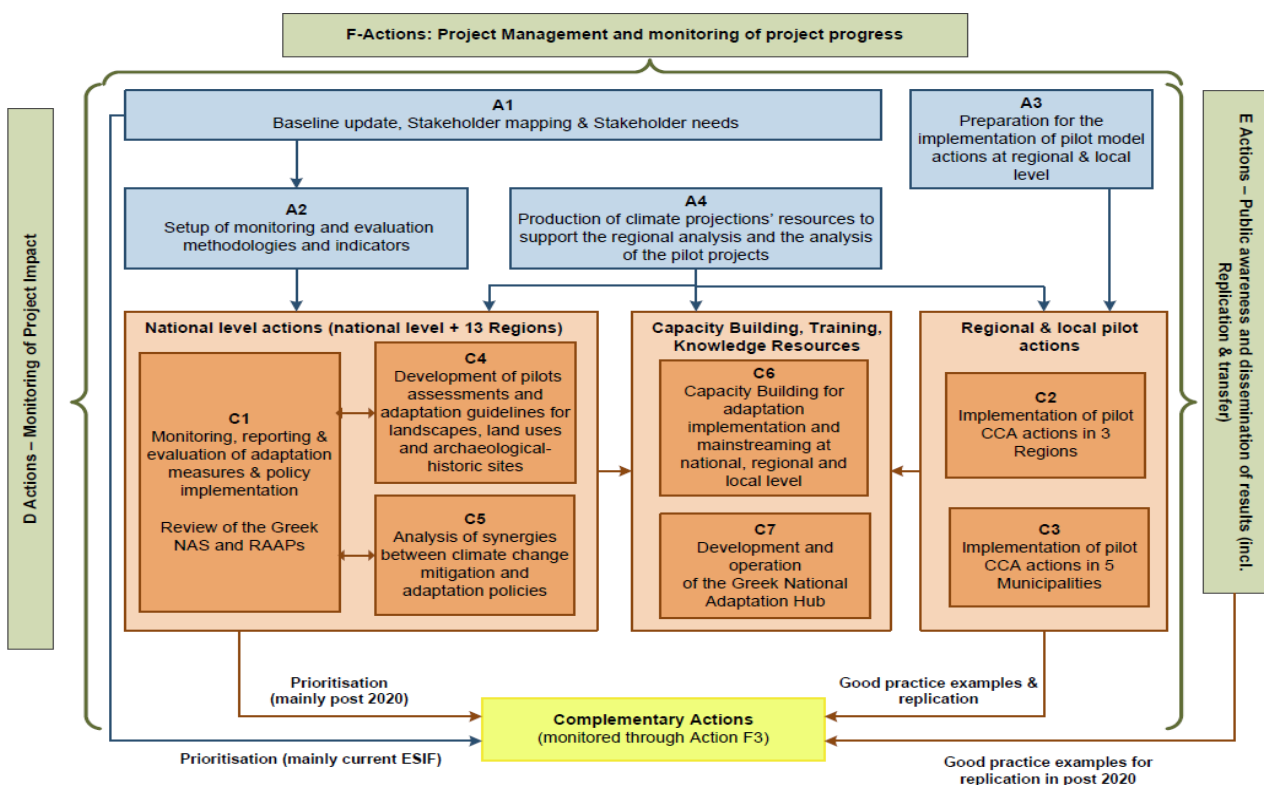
F-Actions: Project Management and monitoring of project progress

D Actions – Monitoring of Project Impact

A1
Baseline update, Stakeholder mapping & Stakeholder needs

A3
Preparation for the implementation of pilot model actions at regional & local level

E Actions – Public awareness and dissemination of results (incl. Replication & transfer)

A2
Setup of monitoring and evaluation methodologies and indicators

A4
Production of climate projections' resources to support the regional analysis and the analysis of the pilot projects

National level actions (national level + 13 Regions)

C1
Monitoring, reporting & evaluation of adaptation measures & policy implementation

Review of the Greek NAS and RAAPs

C4
Development of pilots assessments and adaptation guidelines for landscapes, land uses and archaeological-historic sites

C5
Analysis of synergies between climate change mitigation and adaptation policies

Capacity Building, Training, Knowledge Resources

C6
Capacity Building for adaptation implementation and mainstreaming at national, regional and local level

C7
Development and operation of the Greek National Adaptation Hub

Regional & local pilot actions

C2
Implementation of pilot CCA actions in 3 Regions

C3
Implementation of pilot CCA actions in 5 Municipalities

Prioritisation (mainly post 2020)

Good practice examples & replication

Complementary Actions
(monitored through Action F3)

Prioritisation (mainly current ESIF)

Good practice examples for replication in post 2020